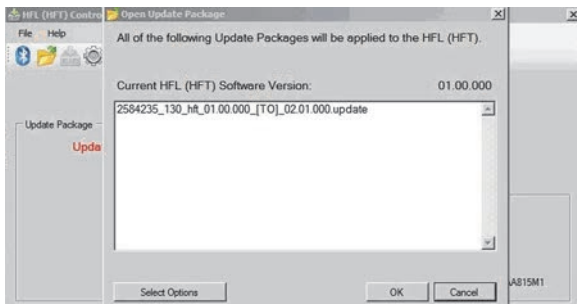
HFL (HFT) Contro
Open Update Package
x
x
File Help
All of the following Update Packages will be applied to the HFL (HFT).
Current HFL (HFT) Software Version:
01.00.000
2584235_130_hft_01.00.000_[TO]_02.01.000.update
Update Package
Upda
A815M1
Select Options
OK
Cancel